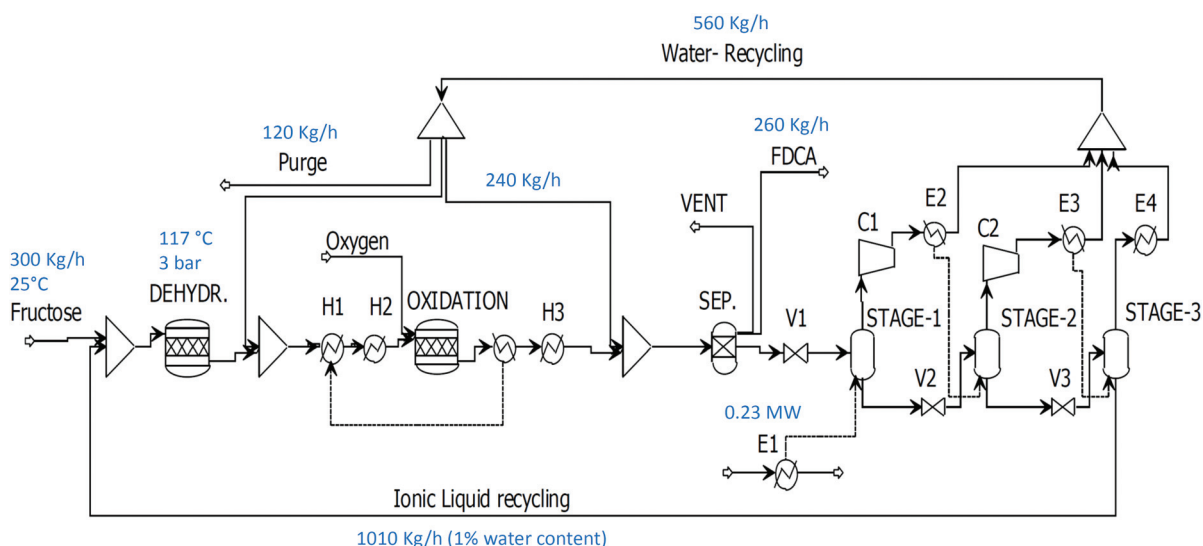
560 Kg/h
Water- Recycling

120 Kg/h
Purge

260 Kg/h
FDCA

240 Kg/h

VENT

117 °C
3 bar

300 Kg/h
25°C
Fructose

DEHYDR.

Oxygen

H1 H2 OXIDATION H3

SEP.

V1

C1 E2 C2 E3 E4

STAGE-1 STAGE-2 STAGE-3

V2 V3

0.23 MW

E1

Ionic Liquid recycling

1010 Kg/h (1% water content)